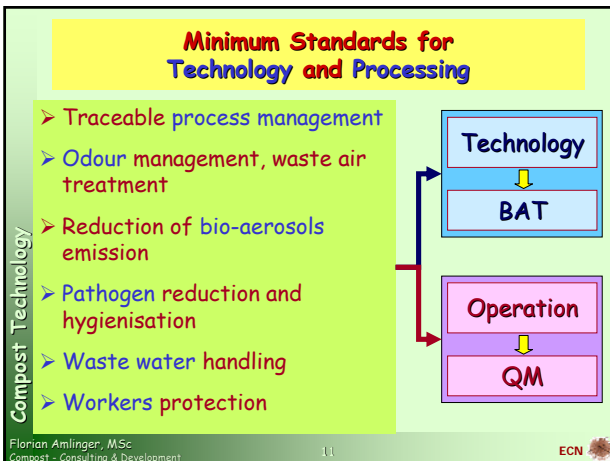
Minimum Standards for
Technology and Processing

Compost Technology

➢ Traceable process management
➢ Odour management, waste air treatment
➢ Reduction of bio-aerosols emission
➢ Pathogen reduction and hygienisation
➢ Waste water handling
➢ Workers protection

Technology

BAT

Operation

QM

Florian Amlinger, MSc
Compost - Consulting & Development

11

ECN